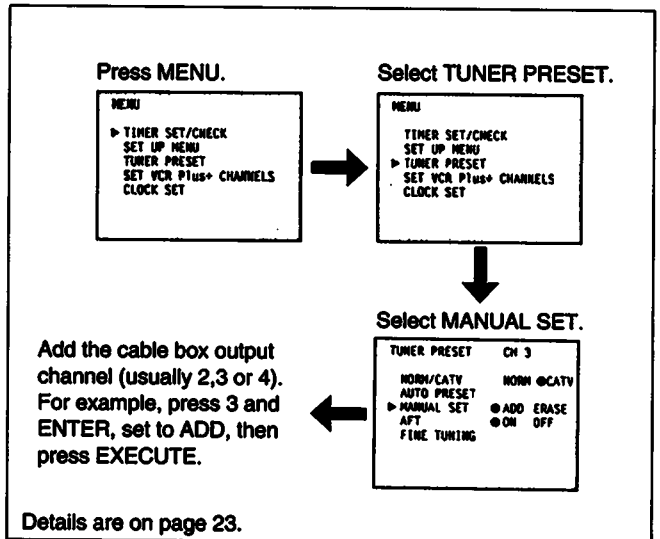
Press MENU.

MENU

▶ TIMER SET/CHECK
SET UP MENU
TUNER PRESET
SET VCR Plus+ CHANNELS
CLOCK SET

Select TUNER PRESET.

MENU

TIMER SET/CHECK
SET UP MENU
▶ TUNER PRESET
SET VCR Plus+ CHANNELS
CLOCK SET

Select MANUAL SET.

TUNER PRESET CH 3

NORM/CATV NORM ●CATV
AUTO PRESET
▶ MANUAL SET ●ADD ERASE
AFT ●ON OFF
FINE TUNING

Add the cable box output channel (usually 2,3 or 4). For example, press 3 and ENTER, set to ADD, then press EXECUTE.

Details are on page 23.